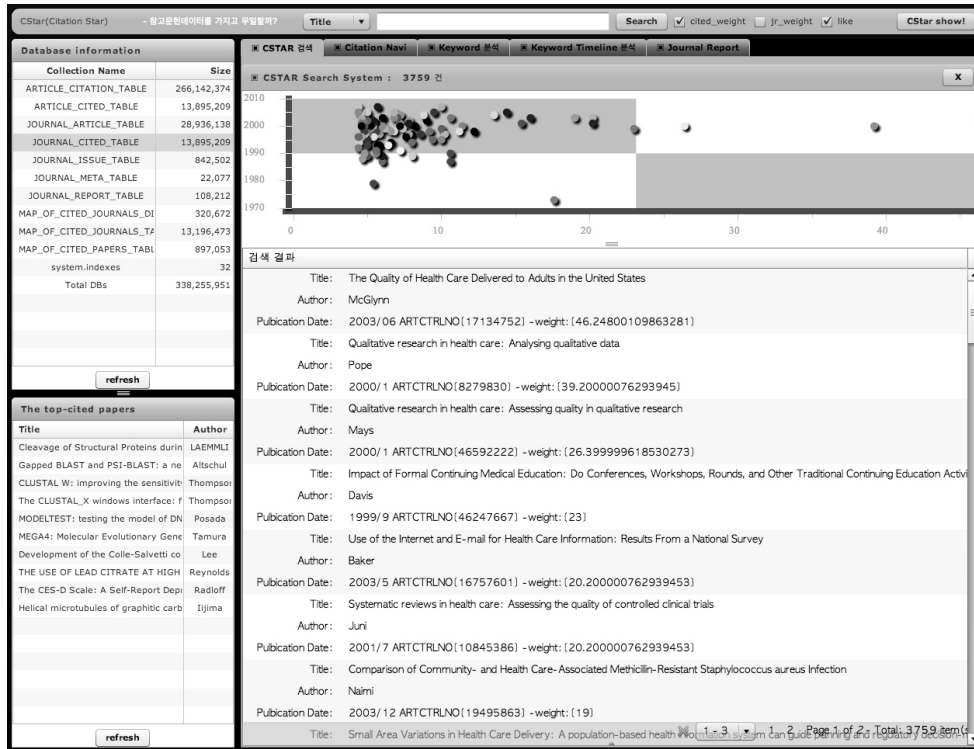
CStar(Citation Star) - 참고문헌데이터를 가지고 무얼할까? Title Search cited_weight jr_weight like CStar show!

Database information

| Collection Name | Size |
|---|---|
| ARTICLE_CITATION_TABLE | 266,142,374 |
| ARTICLE_CITED_TABLE | 13,895,209 |
| JOURNAL_ARTICLE_TABLE | 28,936,138 |
| JOURNAL_CITED_TABLE | 13,895,209 |
| JOURNAL_ISSUE_TABLE | 842,502 |
| JOURNAL_META_TABLE | 22,077 |
| JOURNAL_REPORT_TABLE | 108,212 |
| MAP_OF_CITED_JOURNALS_DI | 320,672 |
| MAP_OF_CITED_JOURNALS_TA | 13,196,473 |
| MAP_OF_CITED_PAPERS_TABL | 897,053 |
| system.indexes | 32 |
| Total DBs | 338,255,951 |

refresh

The top-cited papers

| Title | Author |
|---|---|
| Cleavage of Structural Proteins durin | LAEMMLI |
| Gapped BLAST and PSI-BLAST: a ne | Altschul |
| CLUSTAL W: improving the sensitivit | Thompsor |
| The CLUSTAL_X windows interface: f | Thompsor |
| MODELTEST: testing the model of DN | Posada |
| MEGA4: Molecular Evolutionary Gene | Tamura |
| Development of the Colle-Salvetti co | Lee |
| THE USE OF LEAD CITRATE AT HIGH | Reynolds |
| The CES-D Scale: A Self-Report Depi | Radloff |
| Helical microtubules of graphitic carb | Iijima |

refresh

CSTAR 검색 | Citation Navi | Keyword 분석 | Keyword Timeline 분석 | Journal Report

CSTAR Search System : 3759 건 x

2010
2000
1990
1980
1970
0 10 20 30 40

검색 결과

Title: The Quality of Health Care Delivered to Adults in the United States
Author: McGlynn
Pubication Date: 2003/06 ARTCTRLNO[17134752] -weight:[46.24800109863281]

Title: Qualitative research in health care: Analysing qualitative data
Author: Pope
Pubication Date: 2000/1 ARTCTRLNO[8279830] -weight:[39.20000076293945]

Title: Qualitative research in health care: Assessing quality in qualitative research
Author: Mays
Pubication Date: 2000/1 ARTCTRLNO[46592222] -weight:[26.399999618530273]

Title: Impact of Formal Continuing Medical Education: Do Conferences, Workshops, Rounds, and Other Traditional Continuing Education Activi
Author: Davis
Pubication Date: 1999/9 ARTCTRLNO[46247667] -weight:[23]

Title: Use of the Internet and E-mail for Health Care Information: Results From a National Survey
Author: Baker
Pubication Date: 2003/5 ARTCTRLNO[16757601] -weight:[20.200000762939453]

Title: Systematic reviews in health care: Assessing the quality of controlled clinical trials
Author: Juni
Pubication Date: 2001/7 ARTCTRLNO[10845386] -weight:[20.200000762939453]

Title: Comparison of Community- and Health Care-Associated Methicillin-Resistant Staphylococcus aureus Infection
Author: Naimi
Pubication Date: 2003/12 ARTCTRLNO[19495863] -weight:[19]

Title: Small Area Variations in Health Care Delivery: A population-based health information system can guide planning and regulatory decision-

1 - 3 1 2 Page 1 of 2 Total: 3759 item(s)